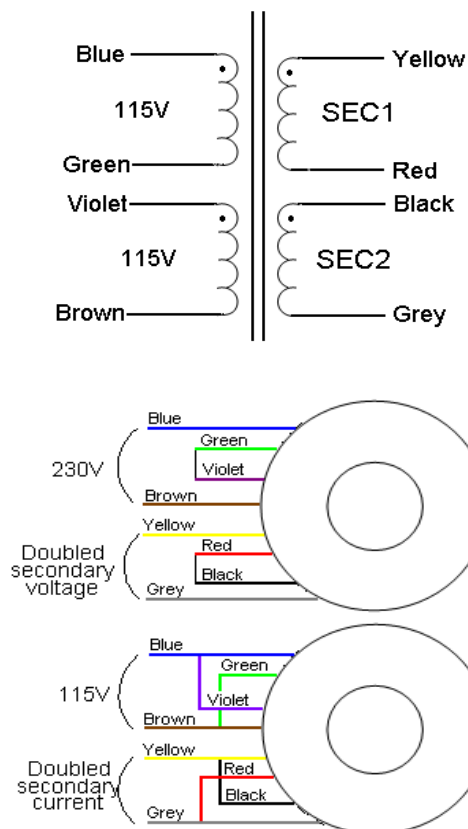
Blue
115V
Green
Violet
115V
Brown
Yellow
SEC1
Red
Black
SEC2
Grey

230V
Blue
Green
Violet
Brown
Doubled secondary voltage
Yellow
Red
Black
Grey

115V
Blue
Green
Violet
Brown
Doubled secondary current
Yellow
Red
Black
Grey